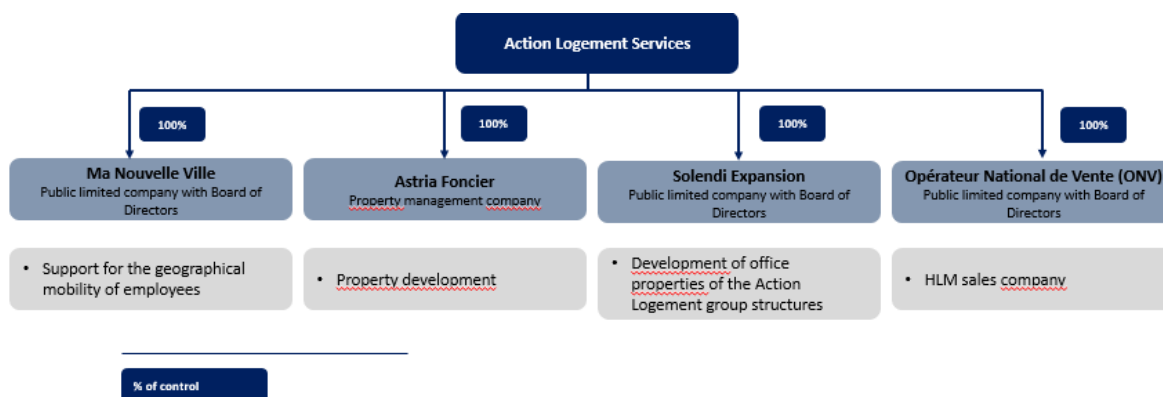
Action Logement Services

100%

100%

100%

100%

Ma Nouvelle Ville
Public limited company with Board of Directors

• Support for the geographical mobility of employees

Astria Foncier
Property management company

• Property development

Solendi Expansion
Public limited company with Board of Directors

• Development of office properties of the Action Logement group structures

Opérateur National de Vente (ONV)
Public limited company with Board of Directors

• HLM sales company

% of control